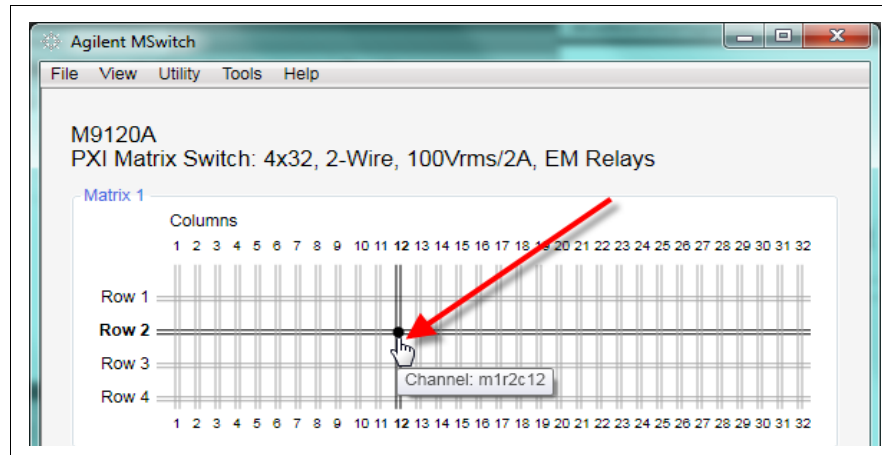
Agilent MSwitch

File View Utility Tools Help

M9120A
PXI Matrix Switch: 4x32, 2-Wire, 100Vrms/2A, EM Relays

Matrix 1

Columns

1 2 3 4 5 6 7 8 9 10 11 12 13 14 15 16 17 18 19 20 21 22 23 24 25 26 27 28 29 30 31 32

Row 1
Row 2
Row 3
Row 4

Channel: m1r2c12

1 2 3 4 5 6 7 8 9 10 11 12 13 14 15 16 17 18 19 20 21 22 23 24 25 26 27 28 29 30 31 32